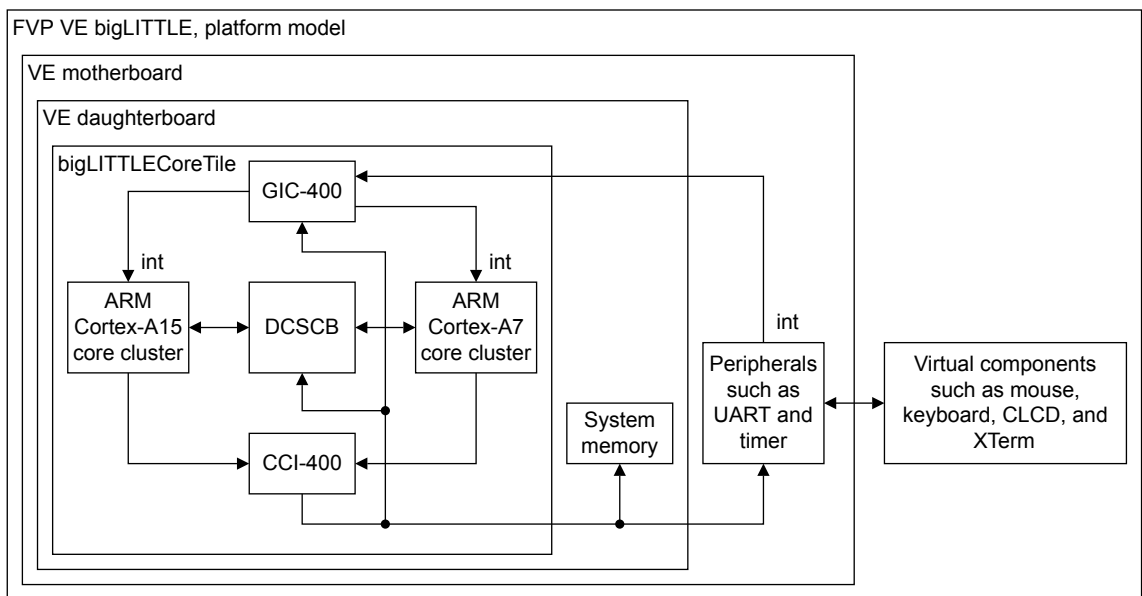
FVP VE bigLITTLE, platform model

VE motherboard

VE daughterboard

bigLITTLECoreTile

GIC-400

int

int

ARM Cortex-A15 core cluster

DCSCB

ARM Cortex-A7 core cluster

int

Peripherals such as UART and timer

Virtual components such as mouse, keyboard, CLCD, and XTerm

System memory

CCI-400